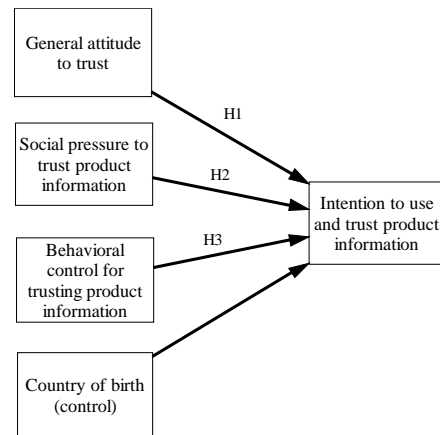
General attitude to trust

H1

Social pressure to trust product information

H2

Intention to use and trust product information

Behavioral control for trusting product information

H3

Country of birth (control)